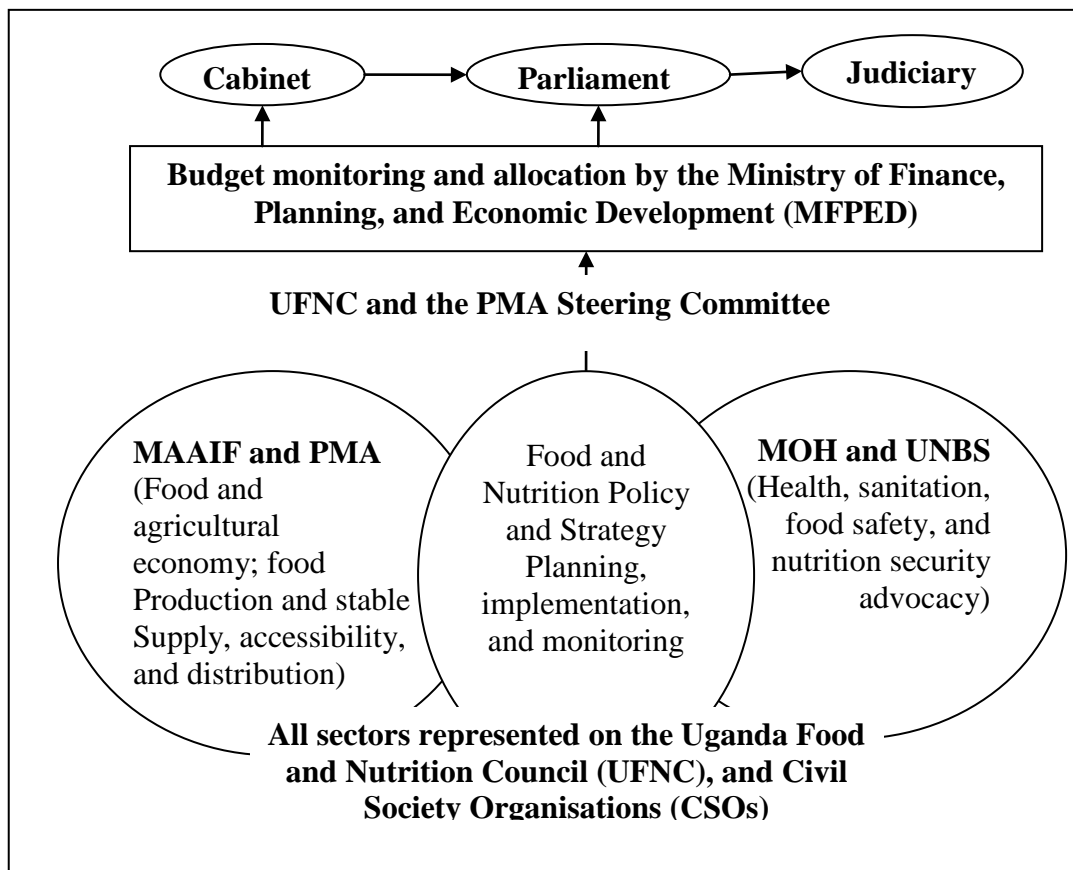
Cabinet

Parliament

Judiciary

Budget monitoring and allocation by the Ministry of Finance, Planning, and Economic Development (MFPED)

UFNC and the PMA Steering Committee

MAAIF and PMA
(Food and agricultural economy; food Production and stable Supply, accessibility, and distribution)

Food and Nutrition Policy and Strategy Planning, implementation, and monitoring

MOH and UNBS
(Health, sanitation, food safety, and nutrition security advocacy)

All sectors represented on the Uganda Food and Nutrition Council (UFNC), and Civil Society Organisations (CSOs)